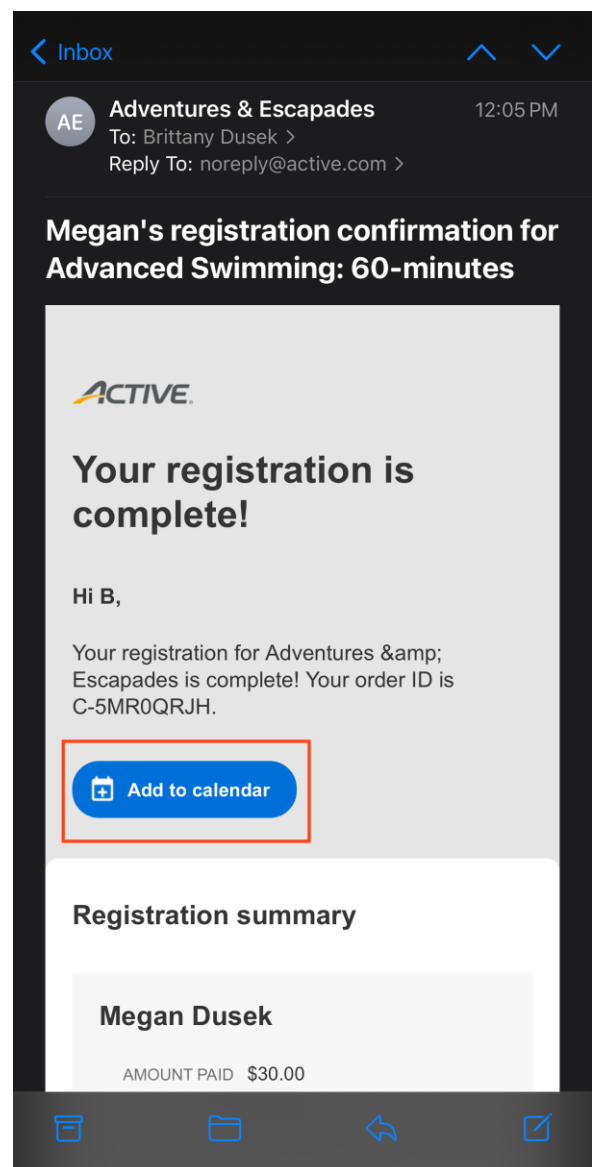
Inbox

AE
Adventures & Escapades
12:05 PM
To: Brittany Dusek >
Reply To: noreply@active.com >

Megan's registration confirmation for Advanced Swimming: 60-minutes

ACTIVE.

Your registration is complete!

Hi B,

Your registration for Adventures &amp; Escapades is complete! Your order ID is C-5MR0QRJH.

Add to calendar

Registration summary

Megan Dusek

AMOUNT PAID $30.00